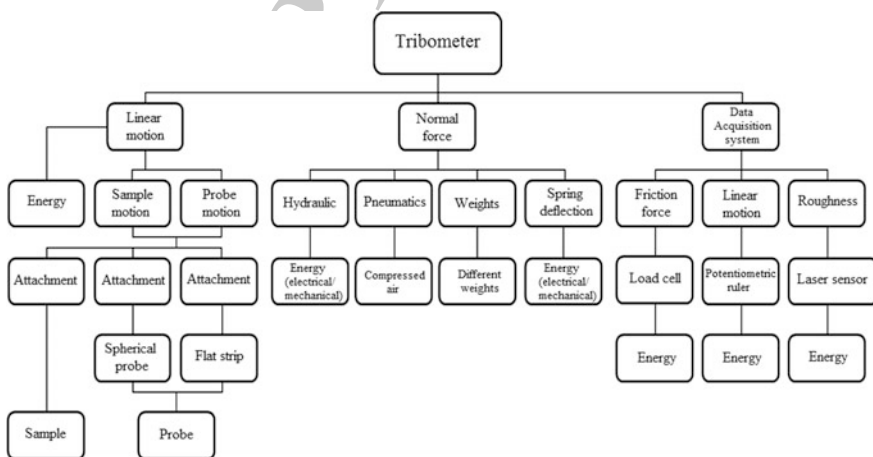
Tribometer

Linear motion

Normal force

Data Acquisition system

Energy

Sample motion

Probe motion

Hydraulic

Pneumatics

Weights

Spring deflection

Friction force

Linear motion

Roughness

Attachment

Attachment

Attachment

Energy (electrical/ mechanical)

Compressed air

Different weights

Energy (electrical/ mechanical)

Load cell

Potentiometric ruler

Laser sensor

Spherical probe

Flat strip

Energy

Energy

Energy

Sample

Probe